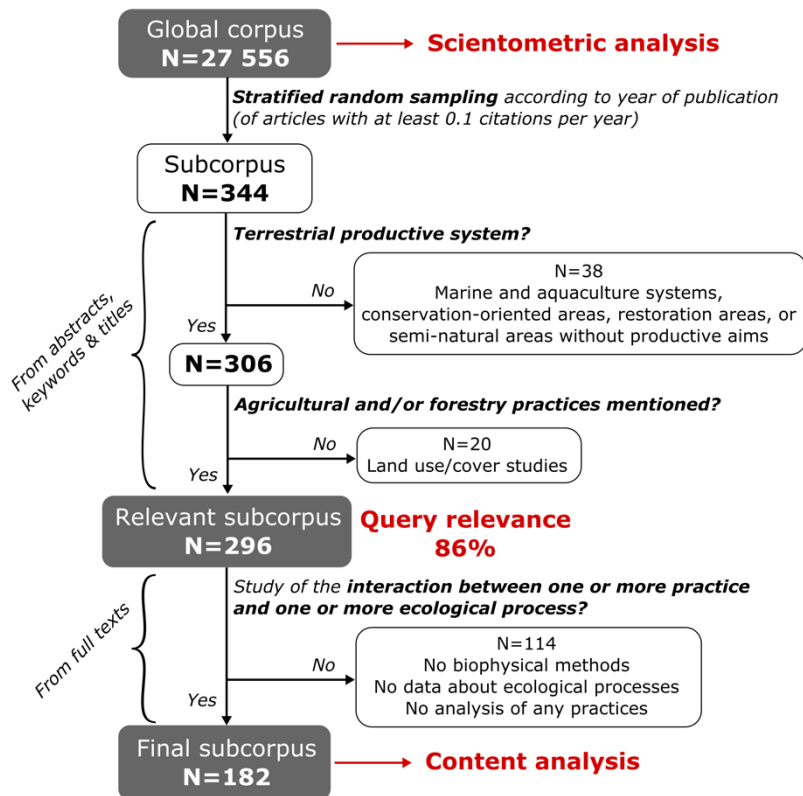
Global corpus
N=27 556

Scientometric analysis

Stratified random sampling according to year of publication (of articles with at least 0.1 citations per year)

Subcorpus
N=344

From abstracts, keywords & titles

Terrestrial productive system?

No

N=38
Marine and aquaculture systems, conservation-oriented areas, restoration areas, or semi-natural areas without productive aims

Yes

N=306

Agricultural and/or forestry practices mentioned?

No

N=20
Land use/cover studies

Yes

Relevant subcorpus
N=296

Query relevance
86%

From full texts

Study of the interaction between one or more practice and one or more ecological process?

No

N=114
No biophysical methods
No data about ecological processes
No analysis of any practices

Yes

Final subcorpus
N=182

Content analysis